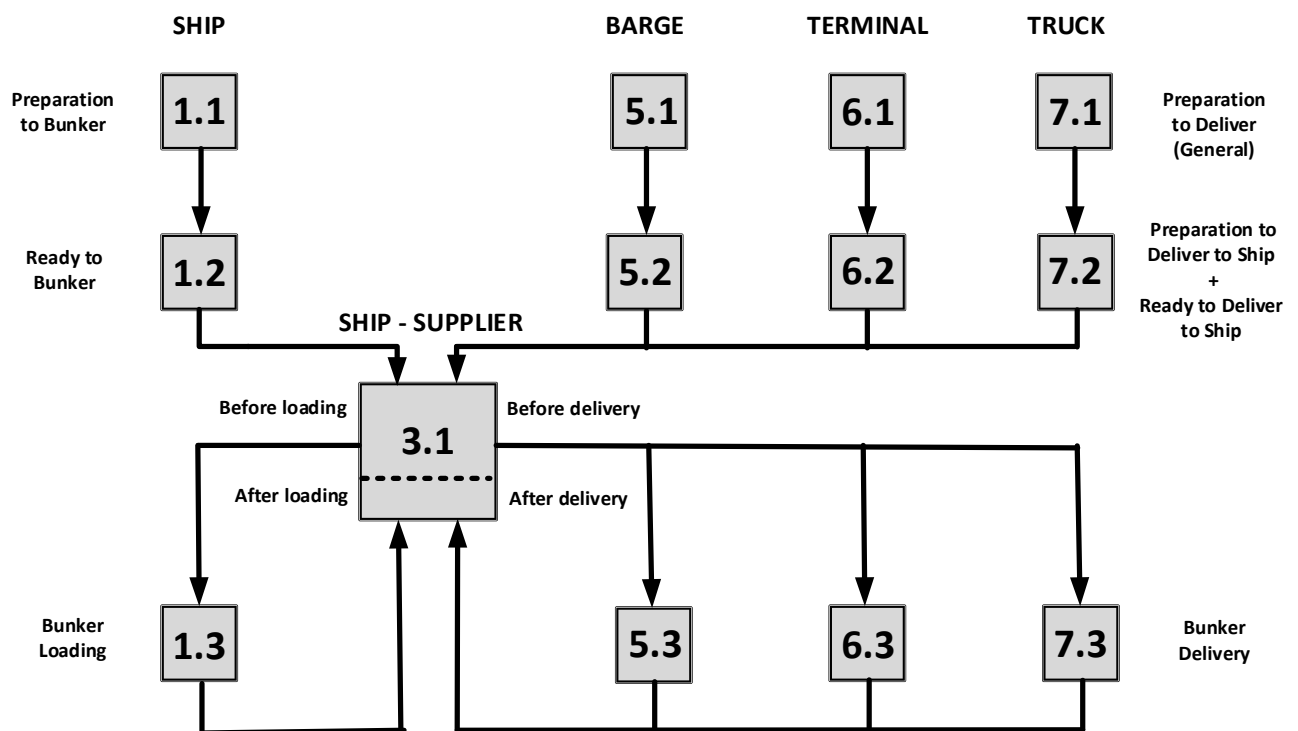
SHIP

BARGE

TERMINAL

TRUCK

Preparation to Bunker

1.1

5.1

6.1

7.1

Preparation to Deliver (General)

Ready to Bunker

1.2

5.2

6.2

7.2

Preparation to Deliver to Ship + Ready to Deliver to Ship

SHIP - SUPPLIER

Before loading

3.1

Before delivery

After loading

After delivery

Bunker Loading

1.3

5.3

6.3

7.3

Bunker Delivery